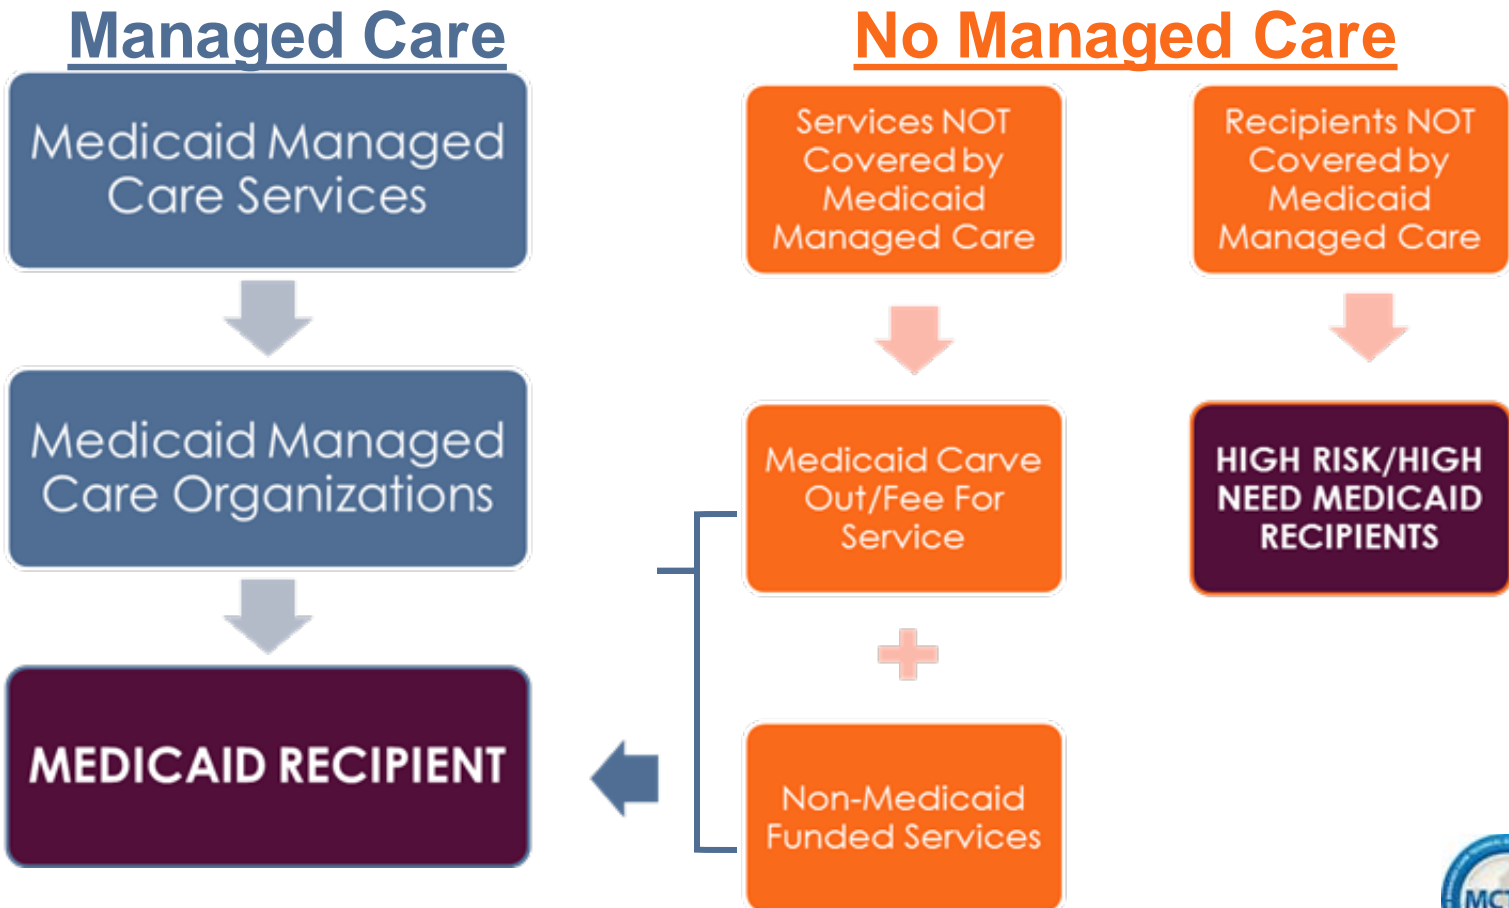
Managed Care

Medicaid Managed Care Services

Medicaid Managed Care Organizations

MEDICAID RECIPIENT

No Managed Care

Services NOT Covered by Medicaid Managed Care

Recipients NOT Covered by Medicaid Managed Care

Medicaid Carve Out/Fee For Service

HIGH RISK/HIGH NEED MEDICAID RECIPIENTS

Non-Medicaid Funded Services

MC